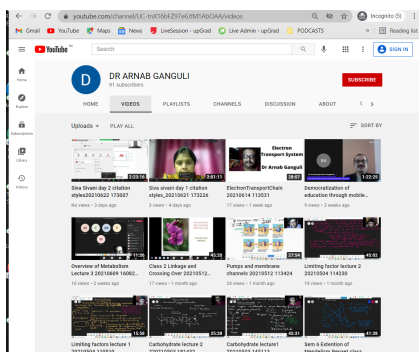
youtube.com/channel/UC-tnX16bFZ97e6XtM1AbOAA/videos

Incognito (5)

Gmail YouTube Maps News LiveSession - upGrad Live Admin - upGrad PODCASTS

Reading list

YouTube IN

Search

SIGN IN

Home

Explore

Subscriptions

Library

History

D

DR ARNAB GANGULI

91 subscribers

SUBSCRIBE

HOME VIDEOS PLAYLISTS CHANNELS DISCUSSION ABOUT

Uploads PLAY ALL

SORT BY

2:23:16
Siva Sivani day 2 citation styles20210622 173007
No views • 2 days ago

2:01:11
Siva sivani day 1 citation styles_20210621 173226
3 views • 4 days ago

Electron Transport System
Dr Arnab Ganguli
28:07
ElectronTransportChain 20210614 113531
17 views • 1 week ago

1:22:20
Democratization of education through mobile...
9 views • 2 weeks ago

11:26
Overview of Metabolism Lecture 3 20210609 16082...
10 views • 2 weeks ago

40:28
Class 2 Linkage and Crossing Over 20210512...
17 views • 1 month ago

25:40
Pumps and membrane channels 20210512 113424
26 views • 1 month ago

45:03
Limiting factor lecture 2 20210504 114230
19 views • 1 month ago

15:59
Limiting factors lecture 1 20210504 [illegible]

25:28
Carbohydrate lecture 2 20210503 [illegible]

43:31
Carbohydrate lecture1 20210503 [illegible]

41:26
Sem 6 Extention of Mendelism Recent class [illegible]